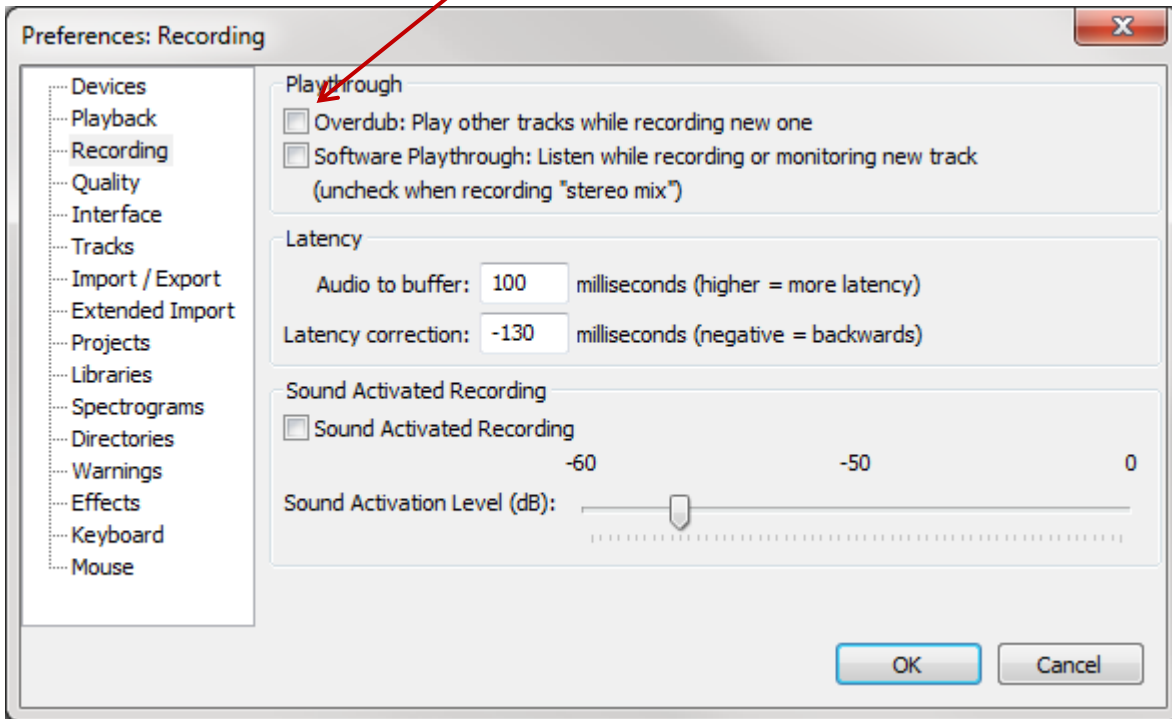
Preferences: Recording

Devices
Playback
Recording
Quality
Interface
Tracks
Import / Export
Extended Import
Projects
Libraries
Spectrograms
Directories
Warnings
Effects
Keyboard
Mouse

Playthrough
Overdub: Play other tracks while recording new one
Software Playthrough: Listen while recording or monitoring new track (uncheck when recording "stereo mix")

Latency
Audio to buffer: 100 milliseconds (higher = more latency)
Latency correction: -130 milliseconds (negative = backwards)

Sound Activated Recording
Sound Activated Recording
-60 -50 0
Sound Activation Level (dB):

OK
Cancel